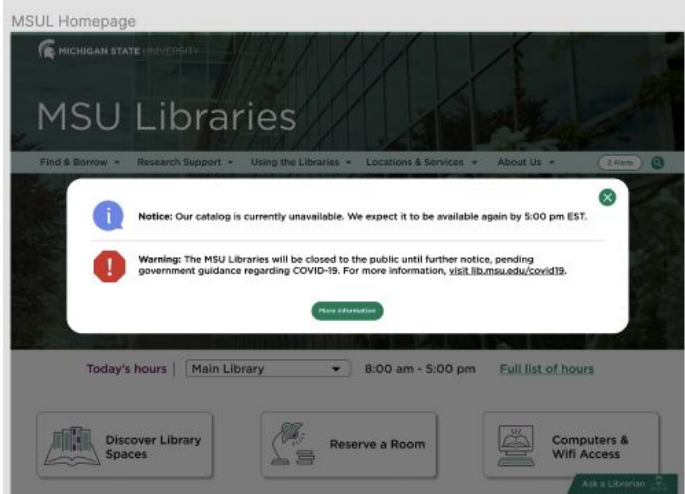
MSUL Homepage

MICHIGAN STATE UNIVERSITY

MSU Libraries

Find & Borrow ▾ Research Support ▾ Using the Libraries ▾ Locations & Services ▾ About Us ▾ 2 Alerts

**Notice:** Our catalog is currently unavailable. We expect it to be available again by 5:00 pm EST.

**Warning:** The MSU Libraries will be closed to the public until further notice, pending government guidance regarding COVID-19. For more information, visit lib.msu.edu/covid19.

More information

Today's hours | Main Library 8:00 am - 5:00 pm Full list of hours

Discover Library Spaces

Reserve a Room

Computers & Wifi Access

Ask a Librarian